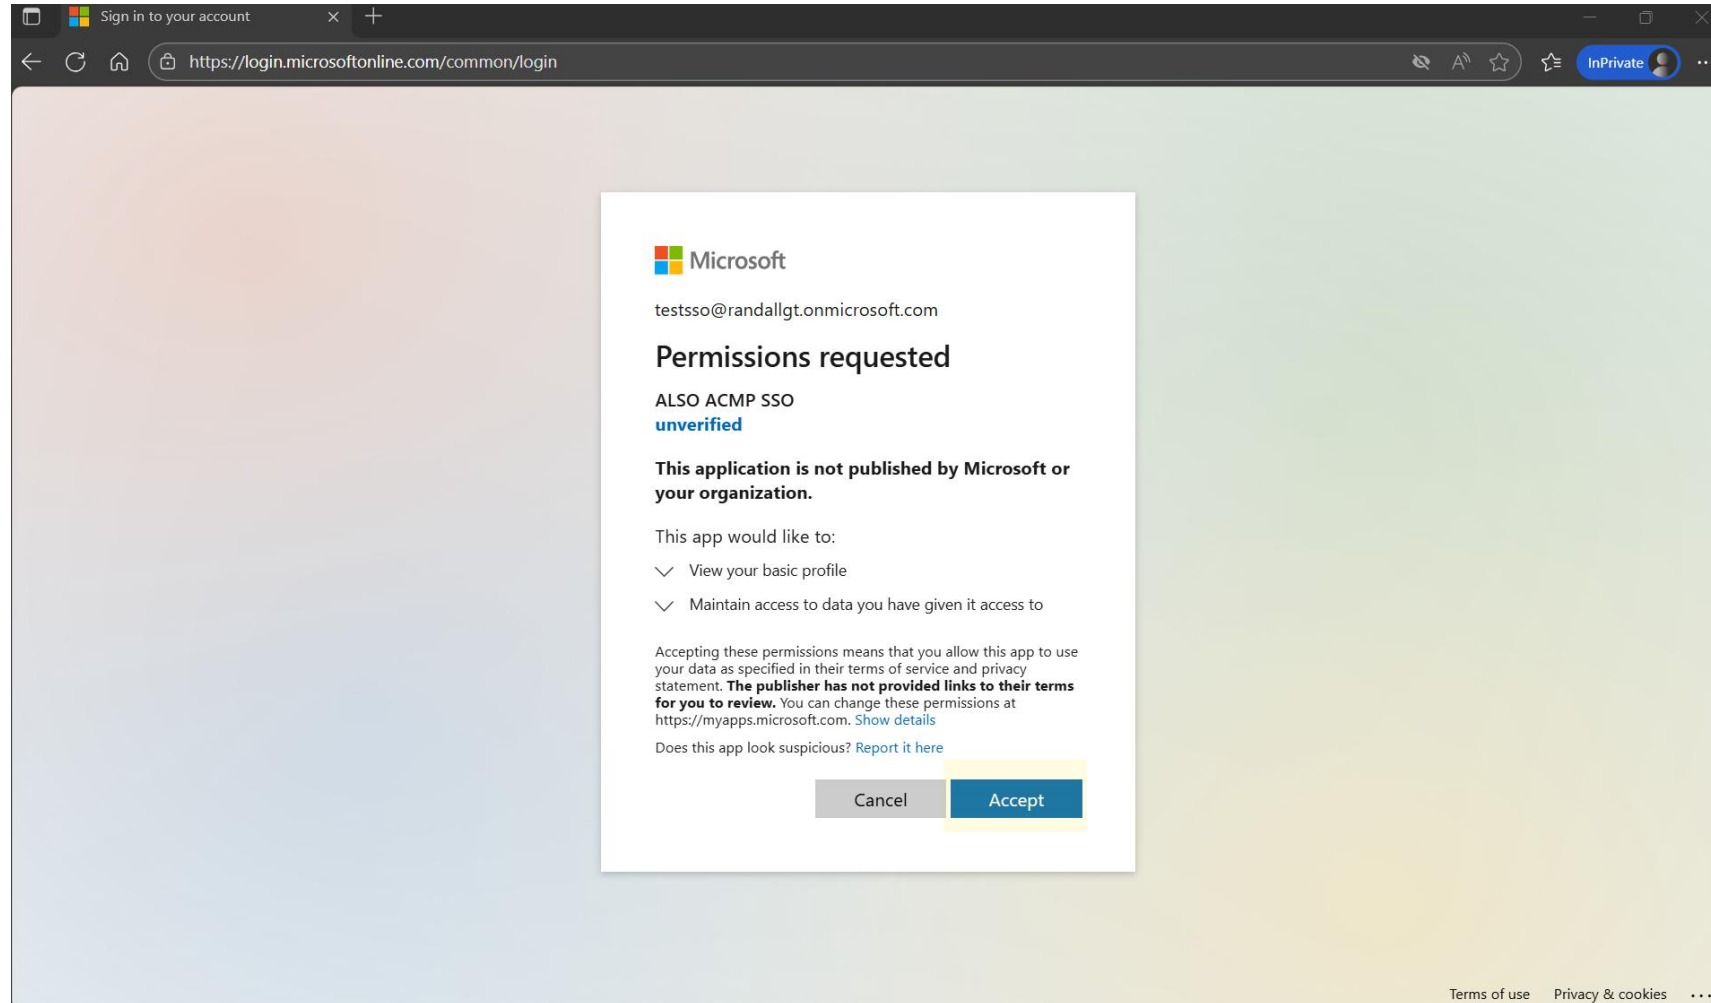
Sign in to your account

https://login.microsoftonline.com/common/login

InPrivate

Microsoft

testsso@randallgt.onmicrosoft.com

Permissions requested

ALSO ACMP SSO
unverified

This application is not published by Microsoft or your organization.

This app would like to:

View your basic profile

Maintain access to data you have given it access to

Accepting these permissions means that you allow this app to use your data as specified in their terms of service and privacy statement. The publisher has not provided links to their terms for you to review. You can change these permissions at https://myapps.microsoft.com. Show details

Does this app look suspicious? Report it here

Cancel Accept

Terms of use Privacy & cookies ...